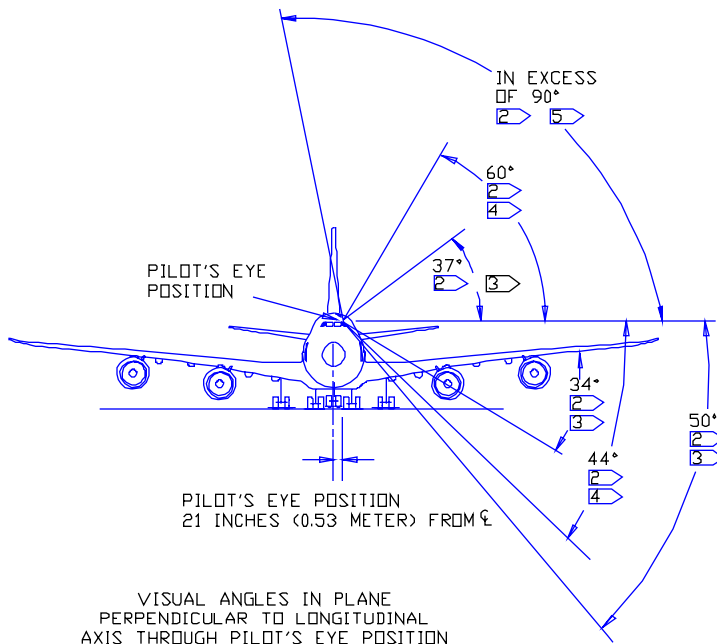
IN EXCESS OF 90°
2 5

60°
2
4

37°
2 3

PILOT'S EYE POSITION

34°
2
3

50°
2
3

44°
2
4

PILOT'S EYE POSITION
21 INCHES (0.53 METER) FROM ℄

VISUAL ANGLES IN PLANE
PERPENDICULAR TO LONGITUDINAL
AXIS THROUGH PILOT'S EYE POSITION